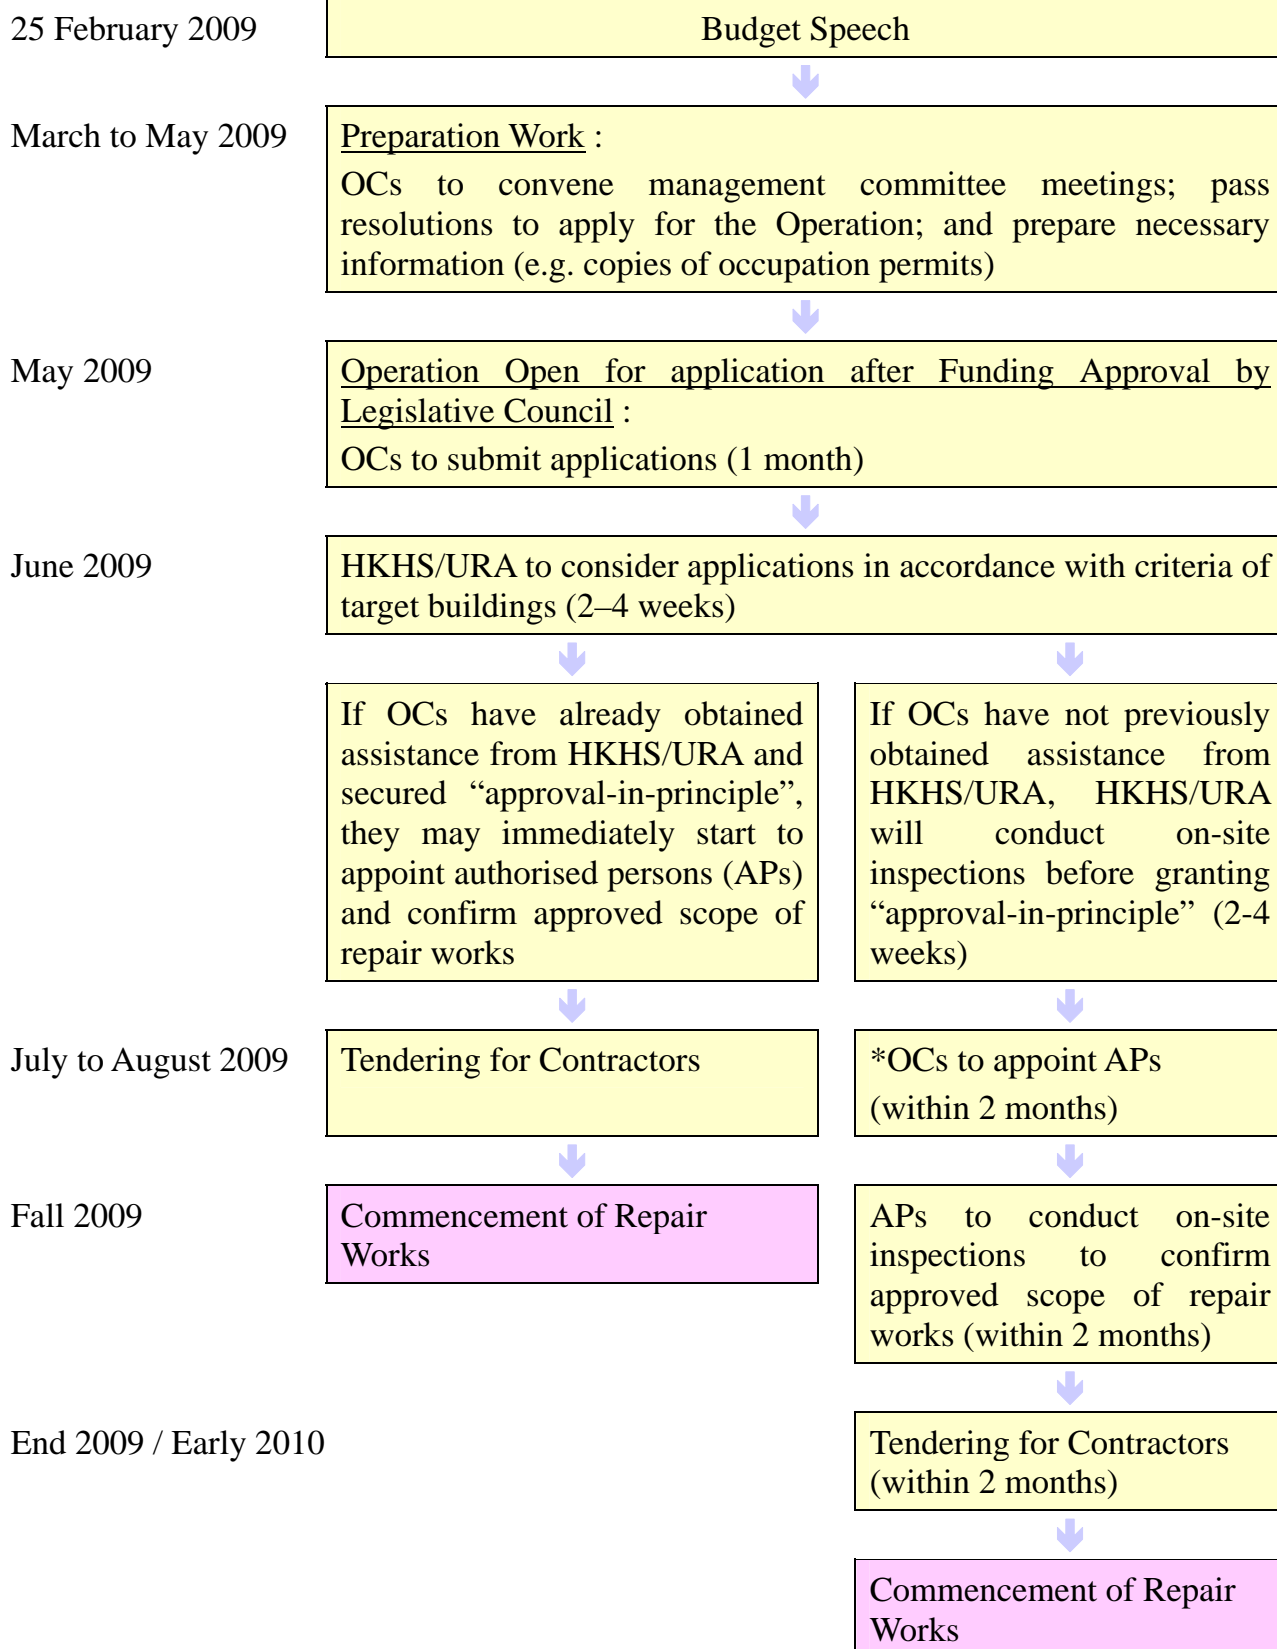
25 February 2009

Budget Speech

March to May 2009

Preparation Work :

OCs to convene management committee meetings; pass resolutions to apply for the Operation; and prepare necessary information (e.g. copies of occupation permits)

May 2009

Operation Open for application after Funding Approval by Legislative Council :

OCs to submit applications (1 month)

June 2009

HKHS/URA to consider applications in accordance with criteria of target buildings (2–4 weeks)

If OCs have already obtained assistance from HKHS/URA and secured “approval-in-principle”, they may immediately start to appoint authorised persons (APs) and confirm approved scope of repair works

If OCs have not previously obtained assistance from HKHS/URA, HKHS/URA will conduct on-site inspections before granting “approval-in-principle” (2-4 weeks)

July to August 2009

Tendering for Contractors

*OCs to appoint APs (within 2 months)

Fall 2009

Commencement of Repair Works

APs to conduct on-site inspections to confirm approved scope of repair works (within 2 months)

End 2009 / Early 2010

Tendering for Contractors (within 2 months)

Commencement of Repair Works